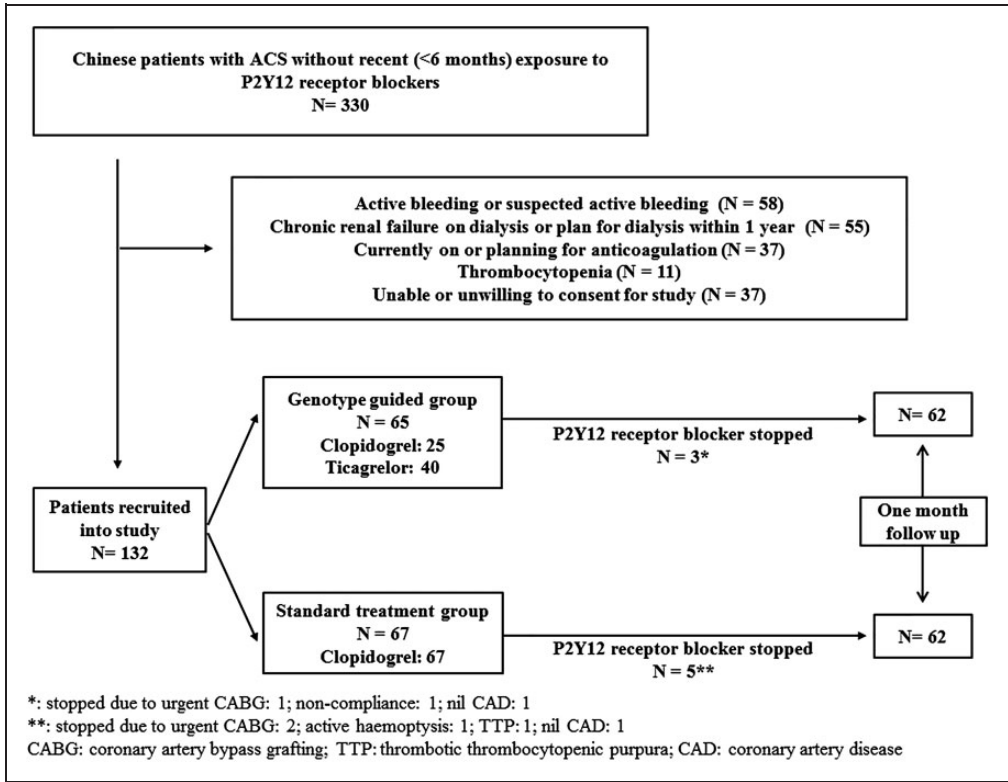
Chinese patients with ACS without recent (<6 months) exposure to P2Y12 receptor blockers
N= 330

Active bleeding or suspected active bleeding (N = 58)
Chronic renal failure on dialysis or plan for dialysis within 1 year (N = 55)
Currently on or planning for anticoagulation (N = 37)
Thrombocytopenia (N = 11)
Unable or unwilling to consent for study (N = 37)

Patients recruited into study
N= 132

Genotype guided group
N = 65
Clopidogrel: 25
Ticagrelor: 40

P2Y12 receptor blocker stopped
N = 3*

N= 62

One month follow up

Standard treatment group
N = 67
Clopidogrel: 67

P2Y12 receptor blocker stopped
N = 5**

N= 62

*: stopped due to urgent CABG: 1; non-compliance: 1; nil CAD: 1
**: stopped due to urgent CABG: 2; active haemoptysis: 1; TTP: 1; nil CAD: 1
CABG: coronary artery bypass grafting; TTP: thrombotic thrombocytopenic purpura; CAD: coronary artery disease